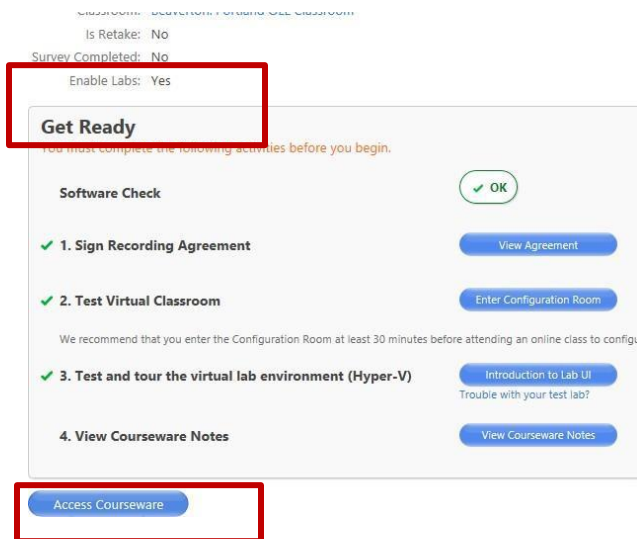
Classroom: Beaverton: Portland OLL Classroom
Is Retake: No
Survey Completed: No
Enable Labs: Yes

Get Ready
You must complete the following activities before you begin.

Software Check
✔ OK

✔ 1. Sign Recording Agreement
View Agreement

✔ 2. Test Virtual Classroom
Enter Configuration Room

We recommend that you enter the Configuration Room at least 30 minutes before attending an online class to configu

✔ 3. Test and tour the virtual lab environment (Hyper-V)
Introduction to Lab UI
Trouble with your test lab?

4. View Courseware Notes
View Courseware Notes

Access Courseware